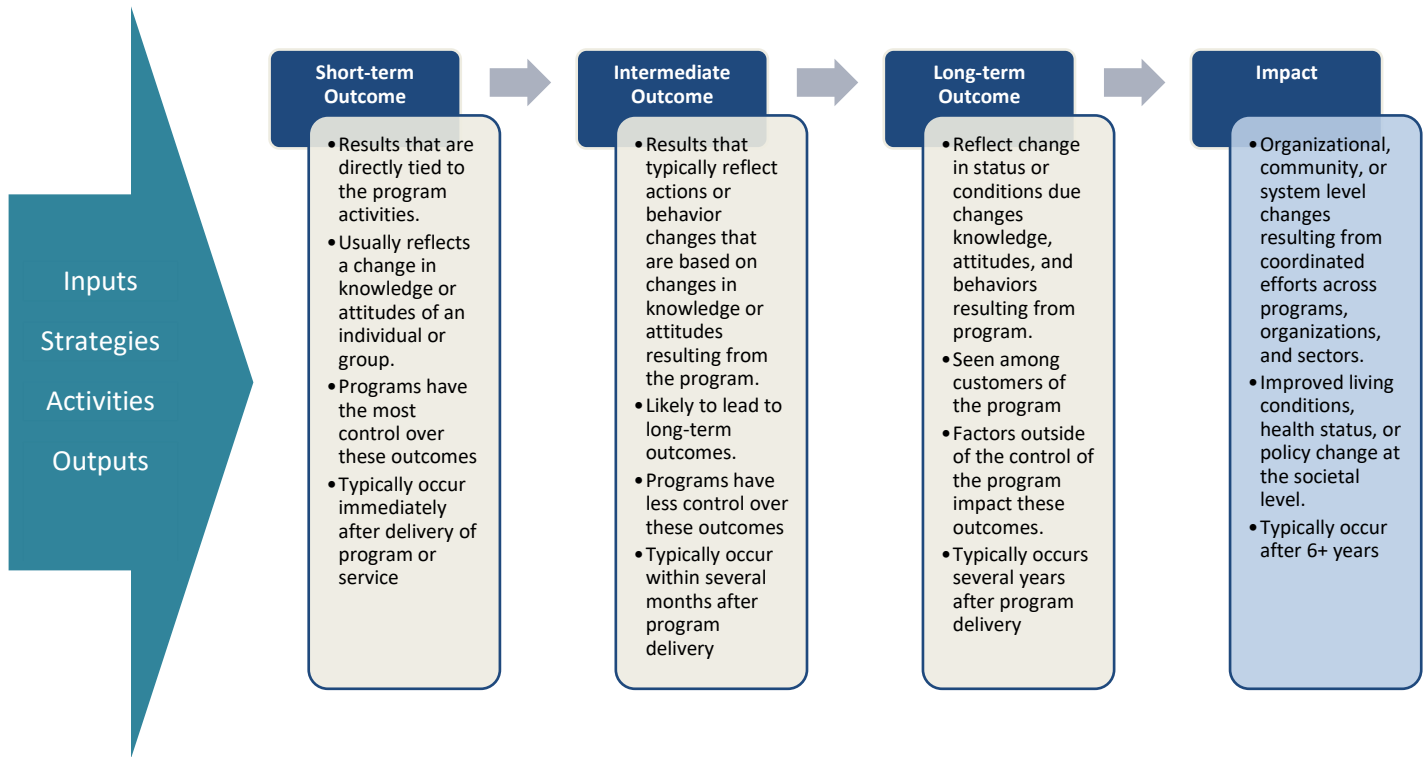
Inputs
Strategies
Activities
Outputs

Short-term Outcome

- Results that are directly tied to the program activities.
- Usually reflects a change in knowledge or attitudes of an individual or group.
- Programs have the most control over these outcomes
- Typically occur immediately after delivery of program or service

Intermediate Outcome

- Results that typically reflect actions or behavior changes that are based on changes in knowledge or attitudes resulting from the program.
- Likely to lead to long-term outcomes.
- Programs have less control over these outcomes
- Typically occur within several months after program delivery

Long-term Outcome

- Reflect change in status or conditions due changes knowledge, attitudes, and behaviors resulting from program.
- Seen among customers of the program
- Factors outside of the control of the program impact these outcomes.
- Typically occurs several years after program delivery

Impact

- Organizational, community, or system level changes resulting from coordinated efforts across programs, organizations, and sectors.
- Improved living conditions, health status, or policy change at the societal level.
- Typically occur after 6+ years